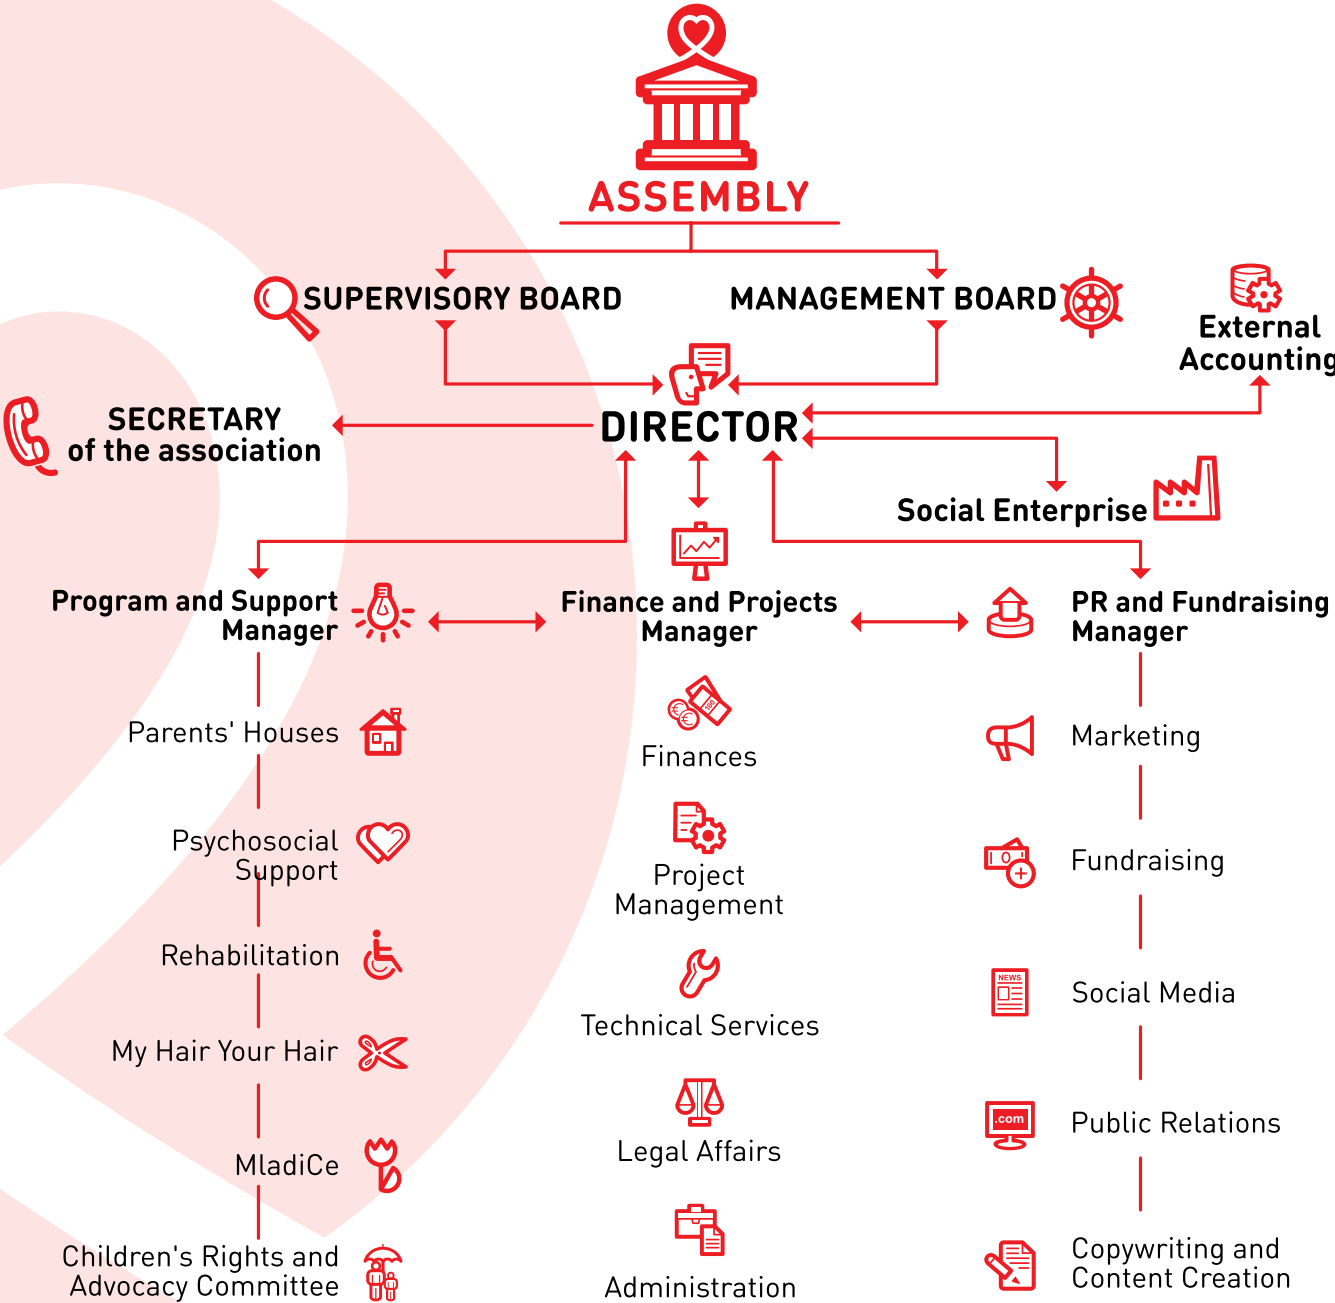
ASSEMBLY

SUPERVISORY BOARD

MANAGEMENT BOARD

External Accounting

SECRETARY of the association

DIRECTOR

Social Enterprise

Program and Support Manager

Finance and Projects Manager

PR and Fundraising Manager

Parents' Houses

Psychosocial Support

Rehabilitation

My Hair Your Hair

MladiCe

Children's Rights and Advocacy Committee

Finances

Project Management

Technical Services

Legal Affairs

Administration

Marketing

Fundraising

Social Media

Public Relations

Copywriting and Content Creation